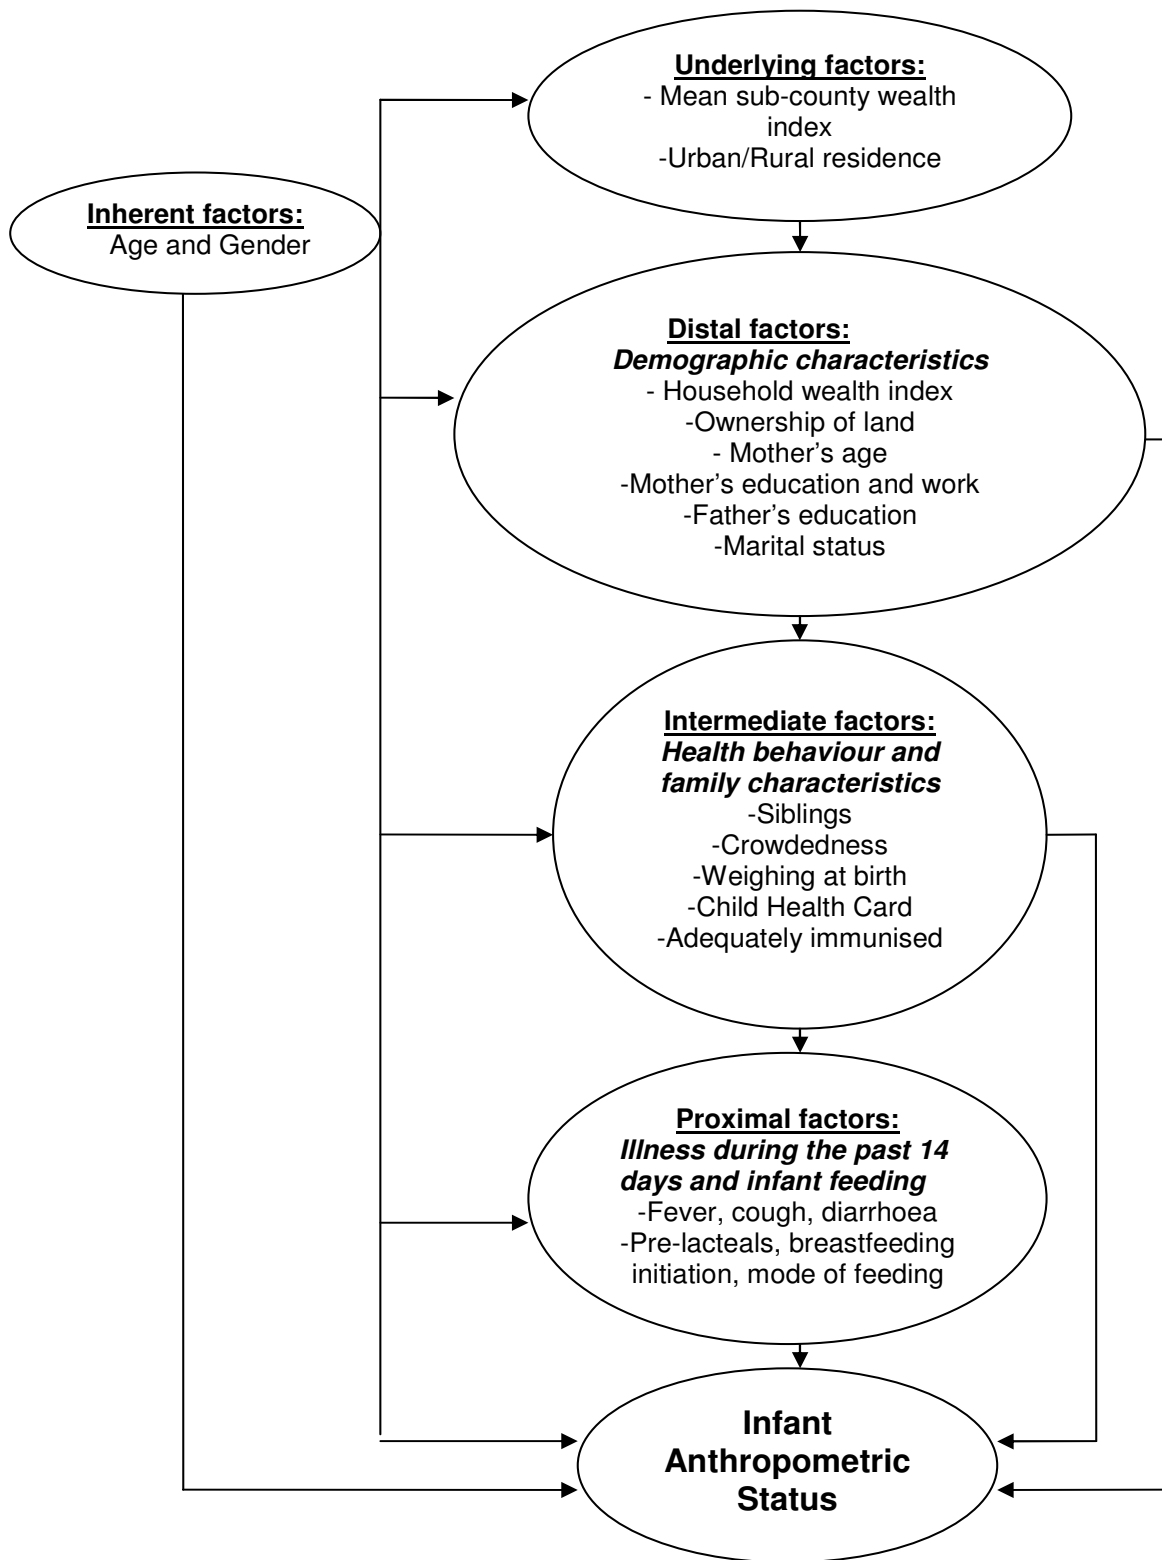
**Underlying factors:**
- Mean sub-county wealth index
-Urban/Rural residence

**Inherent factors:**
Age and Gender

**Distal factors:**
***Demographic characteristics***
- Household wealth index
-Ownership of land
- Mother's age
-Mother's education and work
-Father's education
-Marital status

**Intermediate factors:**
***Health behaviour and family characteristics***
-Siblings
-Crowdedness
-Weighing at birth
-Child Health Card
-Adequately immunised

**Proximal factors:**
***Illness during the past 14 days and infant feeding***
-Fever, cough, diarrhoea
-Pre-lacteals, breastfeeding initiation, mode of feeding

**Infant Anthropometric Status**